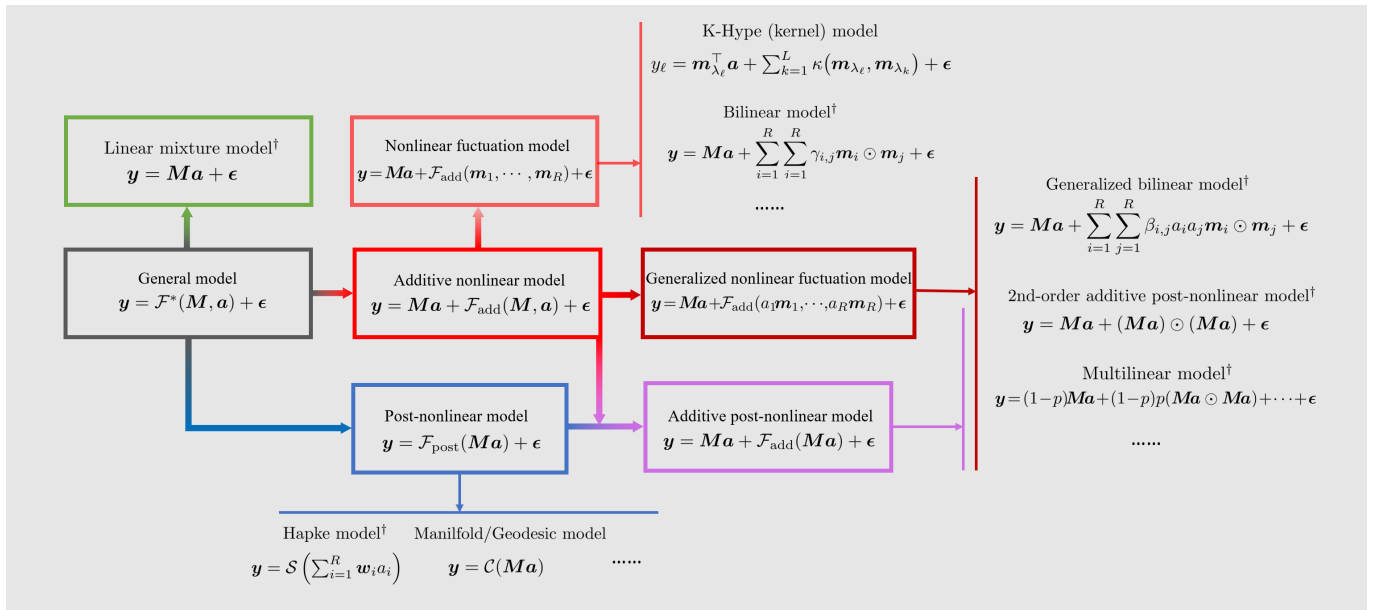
K-Hype (kernel) model
$y_\ell = \boldsymbol{m}_{\lambda_\ell}^\top \boldsymbol{a} + \sum_{k=1}^{L} \kappa(\boldsymbol{m}_{\lambda_\ell}, \boldsymbol{m}_{\lambda_k}) + \boldsymbol{\epsilon}$

Bilinear model$^\dagger$
$\boldsymbol{y} = \boldsymbol{M}\boldsymbol{a} + \sum_{i=1}^{R}\sum_{i=1}^{R} \gamma_{i,j} \boldsymbol{m}_i \odot \boldsymbol{m}_j + \boldsymbol{\epsilon}$

......

Linear mixture model$^\dagger$
$\boldsymbol{y} = \boldsymbol{M}\boldsymbol{a} + \boldsymbol{\epsilon}$

Nonlinear fuctuation model
$\boldsymbol{y} = \boldsymbol{M}\boldsymbol{a} + \mathcal{F}_{\text{add}}(\boldsymbol{m}_1, \cdots, \boldsymbol{m}_R) + \boldsymbol{\epsilon}$

Generalized bilinear model$^\dagger$
$\boldsymbol{y} = \boldsymbol{M}\boldsymbol{a} + \sum_{i=1}^{R}\sum_{j=1}^{R} \beta_{i,j} a_i a_j \boldsymbol{m}_i \odot \boldsymbol{m}_j + \boldsymbol{\epsilon}$

General model
$\boldsymbol{y} = \mathcal{F}^*(\boldsymbol{M}, \boldsymbol{a}) + \boldsymbol{\epsilon}$

Additive nonlinear model
$\boldsymbol{y} = \boldsymbol{M}\boldsymbol{a} + \mathcal{F}_{\text{add}}(\boldsymbol{M}, \boldsymbol{a}) + \boldsymbol{\epsilon}$

Generalized nonlinear fuctuation model
$\boldsymbol{y} = \boldsymbol{M}\boldsymbol{a} + \mathcal{F}_{\text{add}}(a_1\boldsymbol{m}_1, \cdots, a_R\boldsymbol{m}_R) + \boldsymbol{\epsilon}$

2nd-order additive post-nonlinear model$^\dagger$
$\boldsymbol{y} = \boldsymbol{M}\boldsymbol{a} + (\boldsymbol{M}\boldsymbol{a}) \odot (\boldsymbol{M}\boldsymbol{a}) + \boldsymbol{\epsilon}$

Multilinear model$^\dagger$
$\boldsymbol{y} = (1-p)\boldsymbol{M}\boldsymbol{a} + (1-p)p(\boldsymbol{M}\boldsymbol{a} \odot \boldsymbol{M}\boldsymbol{a}) + \cdots + \boldsymbol{\epsilon}$

......

Post-nonlinear model
$\boldsymbol{y} = \mathcal{F}_{\text{post}}(\boldsymbol{M}\boldsymbol{a}) + \boldsymbol{\epsilon}$

Additive post-nonlinear model
$\boldsymbol{y} = \boldsymbol{M}\boldsymbol{a} + \mathcal{F}_{\text{add}}(\boldsymbol{M}\boldsymbol{a}) + \boldsymbol{\epsilon}$

Hapke model$^\dagger$
$\boldsymbol{y} = \mathcal{S}\left(\sum_{i=1}^{R} \boldsymbol{w}_i a_i\right)$

Manilfold/Geodesic model
$\boldsymbol{y} = \mathcal{C}(\boldsymbol{M}\boldsymbol{a})$

......